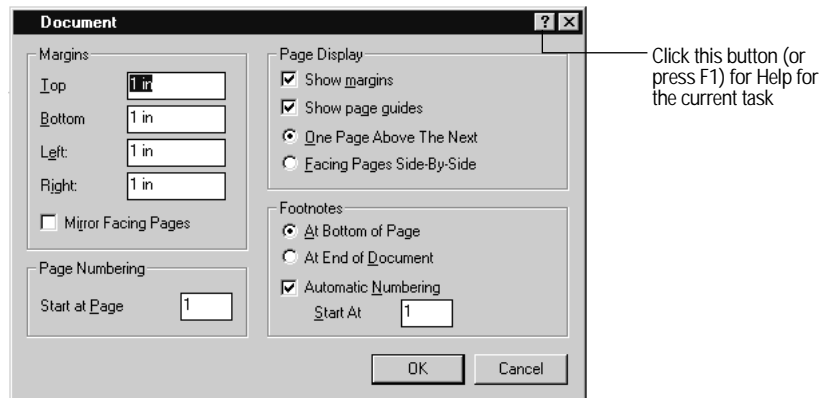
Document

? X

Margins

Top 1 in

Bottom 1 in

Left: 1 in

Right: 1 in

Mirror Facing Pages

Page Numbering

Start at Page 1

Page Display

Show margins

Show page guides

One Page Above The Next

Facing Pages Side-By-Side

Footnotes

At Bottom of Page

At End of Document

Automatic Numbering

Start At 1

OK

Cancel

Click this button (or press F1) for Help for the current task